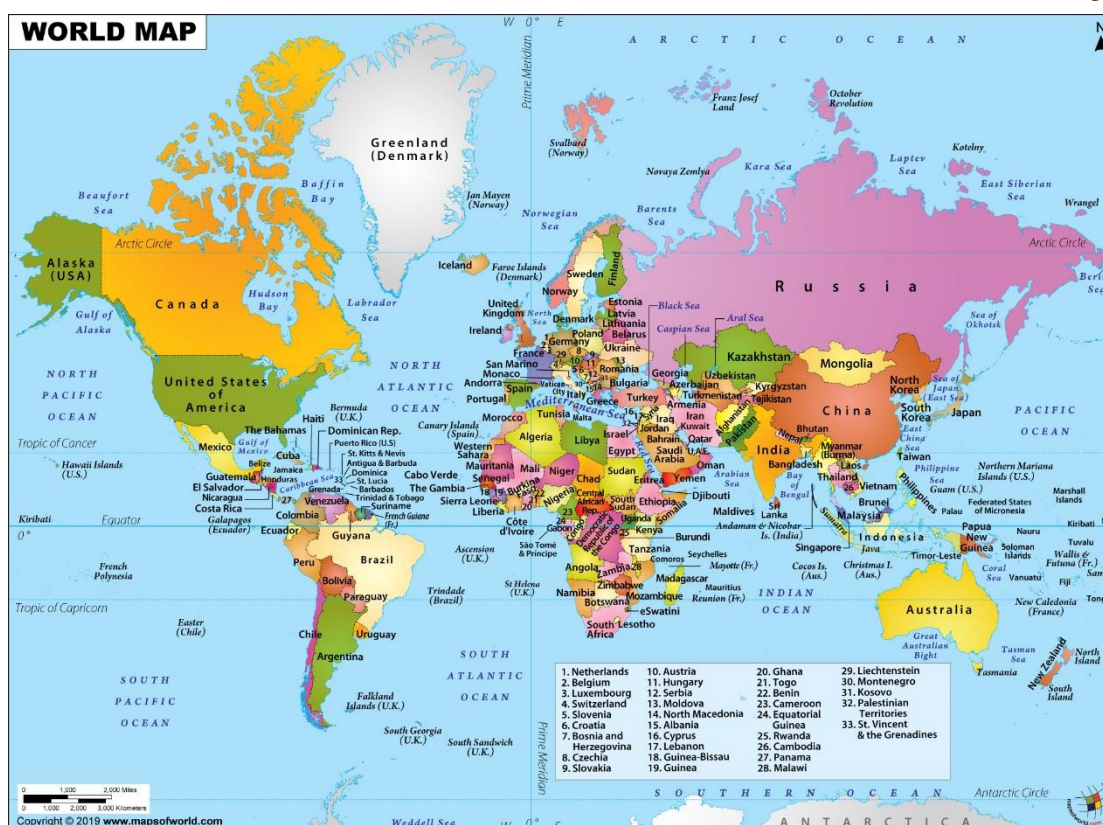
WORLD MAP

W 0° E

A R C T I C O C E A N

Prime Meridian

Franz Josef Land

October Revolution

Svalbard (Norway)

Greenland (Denmark)

Kotelny

Novaya Zemlya

Kara Sea

Laptev Sea

East Siberian Sea

Wrangel

Beaufort Sea

Baffin Bay

Jan Mayen (Norway)

Barents Sea

Norwegian Sea

Arctic Circle

Arctic Circle

Alaska (USA)

Iceland

Faroe Islands (Denmark)

Sweden

Finland

Canada

Hudson Bay

Labrador Sea

Norway

R u s s i a

Estonia

Latvia

Lithuania

Belarus

Black Sea

Aral Sea

United Kingdom

North Sea

Denmark

Caspian Sea

Sea of Okhotsk

Gulf of Alaska

Ireland

Poland

Germany

Ukraine

Kazakhstan

Mongolia

France

San Marino

Monaco

Romania

Georgia

Uzbekistan

Kyrgyzstan

NORTH PACIFIC OCEAN

NORTH ATLANTIC OCEAN

Andorra

Spain

Vatican City

Italy

Bulgaria

Azerbaijan

Turkmenistan

Tajikistan

North Korea

Sea of Japan (East Sea)

United States of America

Portugal

Greece

Turkey

Armenia

Afghanistan

China

South Korea

Japan

PACIFIC OCEAN

Bermuda (U.K.)

Mediterranean Sea

Tunisia

Malta

Syria

Iraq

Iran

Tropic of Cancer

The Bahamas

Haiti

Dominican Rep.

Morocco

Algeria

Libya

Israel

Jordan

Kuwait

Pakistan

Nepal

Bhutan

East China Sea

Taiwan

Mexico

Gulf of Mexico

Cuba

Puerto Rico (U.S)

Canary Islands (Spain)

Egypt

Bahrain

Qatar

UAE

India

Bangladesh

Myanmar (Burma)

Laos

Hawaii Islands (U.S.)

Belize

Jamaica

St. Kitts & Nevis

Antigua & Barbuda

Western Sahara

Mauritania

Mali

Niger

Chad

Sudan

Saudi Arabia

Oman

Arabian Sea

Bay of Bengal

Thailand

Vietnam

Philippine Sea

Northern Mariana Islands (U.S.)

Guatemala

Honduras

Dominica

St. Lucia

Barbados

Cabo Verde

The Gambia

Senegal

Burkina Faso

Nigeria

Eritrea

Yemen

Philippines

Guam (U.S.)

Marshall Islands

El Salvador

Nicaragua

Caribbean Sea

Grenada

Venezuela

Trinidad & Tobago

Sierra Leone

Liberia

Central African Rep.

South Sudan

Ethiopia

Djibouti

Somalia

Sri Lanka

Maldives

Brunei

Palau

Federated States of Micronesia

Costa Rica

Panama

Guyana

Suriname

French Guiana (Fr.)

Côte d'Ivoire

Ghana

Togo

Benin

Cameroon

Uganda

Kenya

Andaman & Nicobar Is. (India)

Sumatra

Malaysia

Kiribati

Equator

Galapagos (Ecuador)

Colombia

Ecuador

Gabon

Congo

Democratic Republic of the Congo

Rwanda

Burundi

Singapore

Papua New Guinea

Nauru

Kiribati

0°

São Tomé & Principe

Indonesia

Tuvalu

Peru

Brazil

Ascension (U.K.)

Tanzania

Seychelles

Comoros

Java

Timor-Leste

Solomon Islands

Wallis & Futuna (Fr.)

French Polynesia

Bolivia

Angola

Zambia

Malawi

Mayotte (Fr.)

Cocos Is. (Aus.)

Christmas I. (Aus.)

Coral Sea

Vanuatu

Fiji

St Helena (U.K.)

Zimbabwe

Madagascar

Mauritius

Reunion (Fr.)

Tropic of Capricorn

Paraguay

Trindade (Brazil)

Namibia

Botswana

Mozambique

INDIAN OCEAN

Australia

New Caledonia (France)

Tonga

eSwatini

Easter (Chile)

South Africa

Lesotho

Chile

Uruguay

Argentina

Great Australian Bight

SOUTH PACIFIC OCEAN

SOUTH ATLANTIC OCEAN

Tasman Sea

New Zealand

North Island

South Island

Tasmania

Falkland Islands (U.K.)

South Georgia (U.K.)

South Sandwich (U.K.)

1. Netherlands
2. Belgium
3. Luxembourg
4. Switzerland
5. Slovenia
6. Croatia
7. Bosnia and Herzegovina
8. Czechia
9. Slovakia

10. Austria
11. Hungary
12. Serbia
13. Moldova
14. North Macedonia
15. Albania
16. Cyprus
17. Lebanon
18. Guinea-Bissau
19. Guinea

20. Ghana
21. Togo
22. Benin
23. Cameroon
24. Equatorial Guinea
25. Rwanda
26. Cambodia
27. Panama
28. Malawi

29. Liechtenstein
30. Montenegro
31. Kosovo
32. Palestinian Territories
33. St. Vincent & the Grenadines

0 1,000 2,000 Miles
0 1,000 2,000 3,000 Kilometers

Copyright © 2019 www.mapsofworld.com

Weddell Sea

S O U T H E R N O C E A N

Antarctic Circle

A N T A R C T I C A